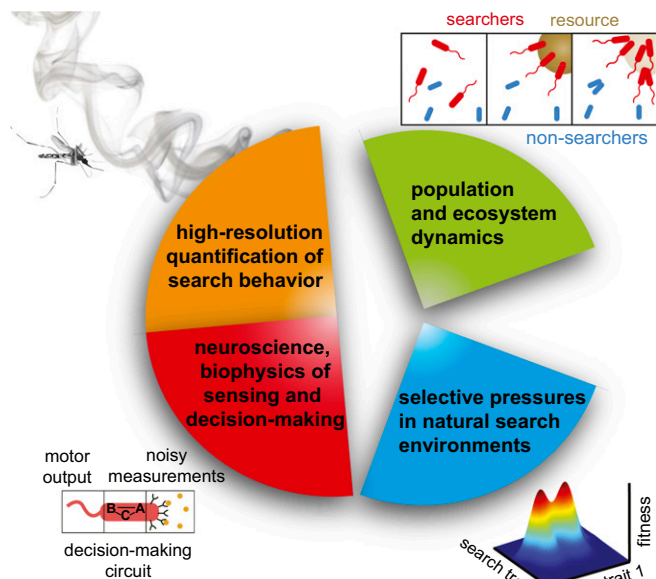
searchers
resource
non-searchers

population and ecosystem dynamics

high-resolution quantification of search behavior

neuroscience, biophysics of sensing and decision-making

selective pressures in natural search environments

motor output
noisy measurements
B C A
decision-making circuit

fitness
search tr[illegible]
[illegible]rait 1